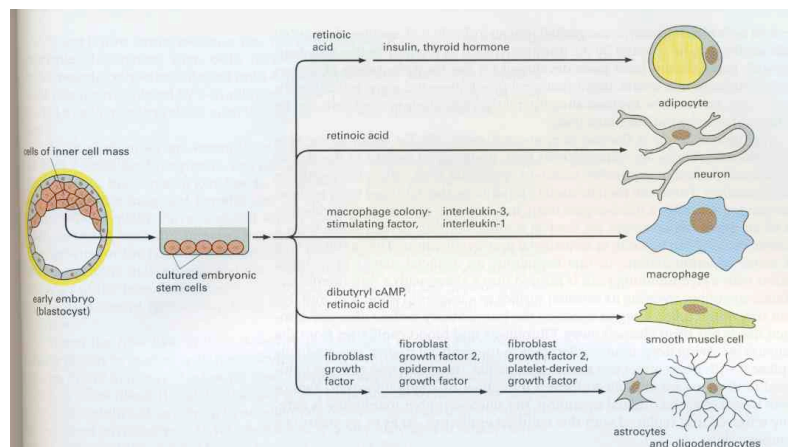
cells of inner cell mass

early embryo (blastocyst)

cultured embryonic stem cells

retinoic acid

insulin, thyroid hormone

adipocyte

retinoic acid

neuron

macrophage colony-stimulating factor,

interleukin-3, interleukin-1

macrophage

dibutyryl cAMP, retinoic acid

smooth muscle cell

fibroblast growth factor

fibroblast growth factor 2, epidermal growth factor

fibroblast growth factor 2, platelet-derived growth factor

astrocytes and oligodendrocytes